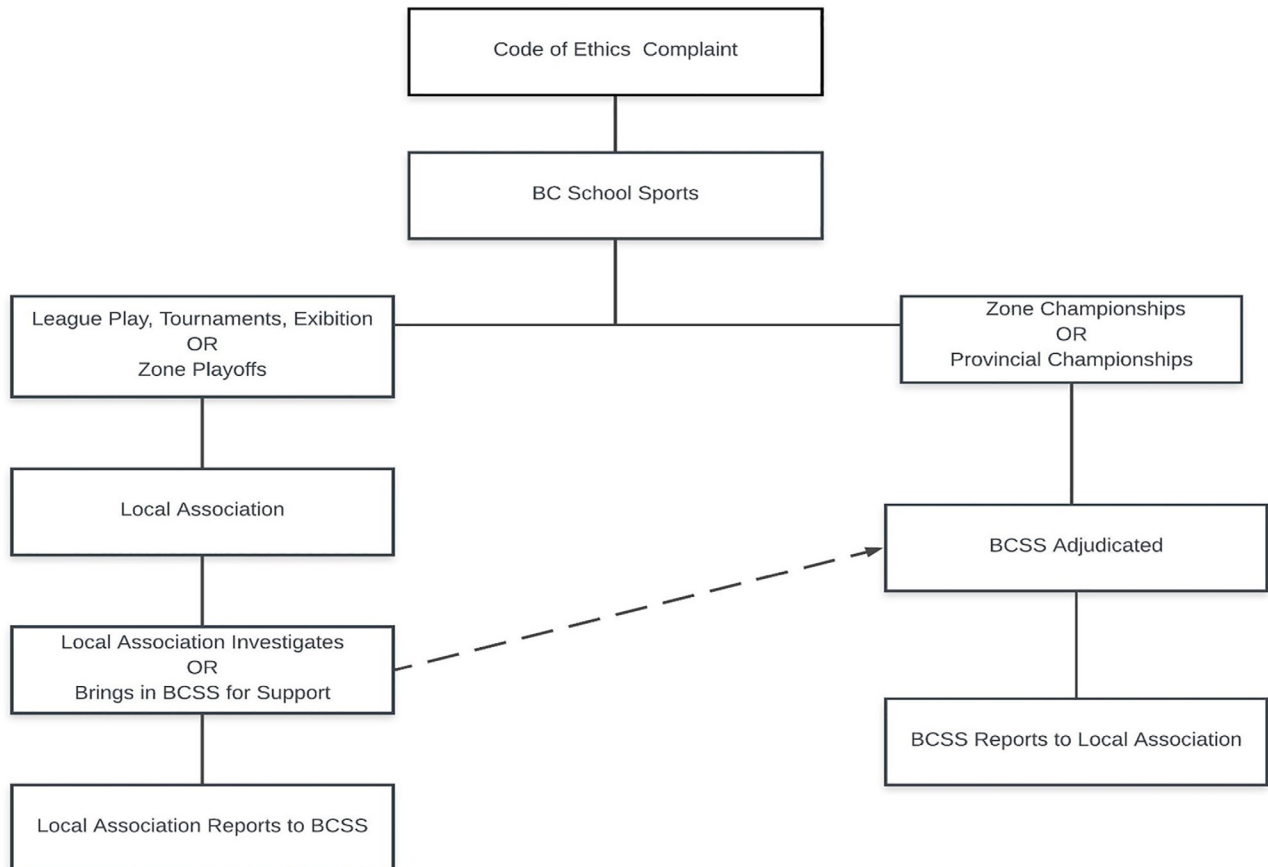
Code of Ethics Complaint

BC School Sports

League Play, Tournaments, Exibition
OR
Zone Playoffs

Local Association

Local Association Investigates
OR
Brings in BCSS for Support

Local Association Reports to BCSS

Zone Championships
OR
Provincial Championships

BCSS Adjudicated

BCSS Reports to Local Association